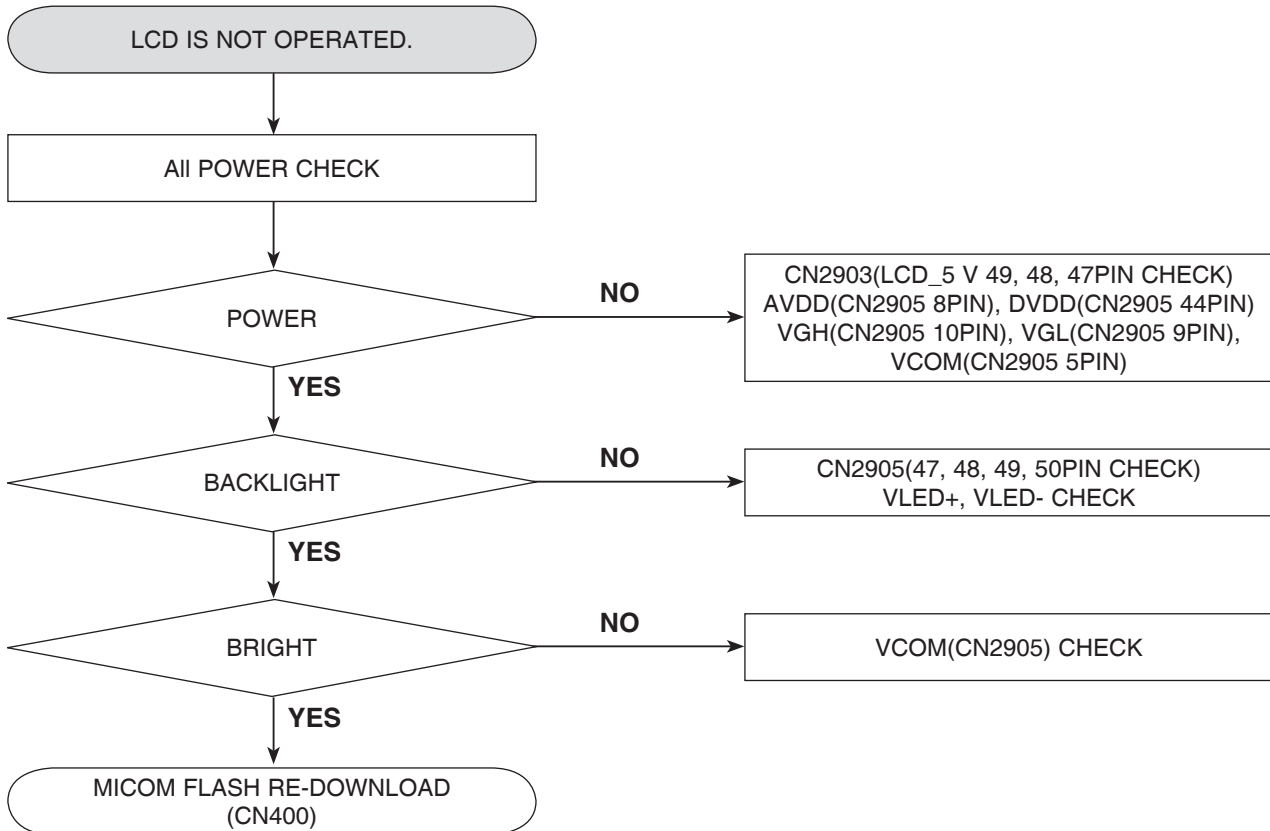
LCD IS NOT OPERATED.

All POWER CHECK

POWER

NO

CN2903(LCD_5 V 49, 48, 47PIN CHECK)
AVDD(CN2905 8PIN), DVDD(CN2905 44PIN)
VGH(CN2905 10PIN), VGL(CN2905 9PIN),
VCOM(CN2905 5PIN)

YES

BACKLIGHT

NO

CN2905(47, 48, 49, 50PIN CHECK)
VLED+, VLED- CHECK

YES

BRIGHT

NO

VCOM(CN2905) CHECK

YES

MICOM FLASH RE-DOWNLOAD
(CN400)